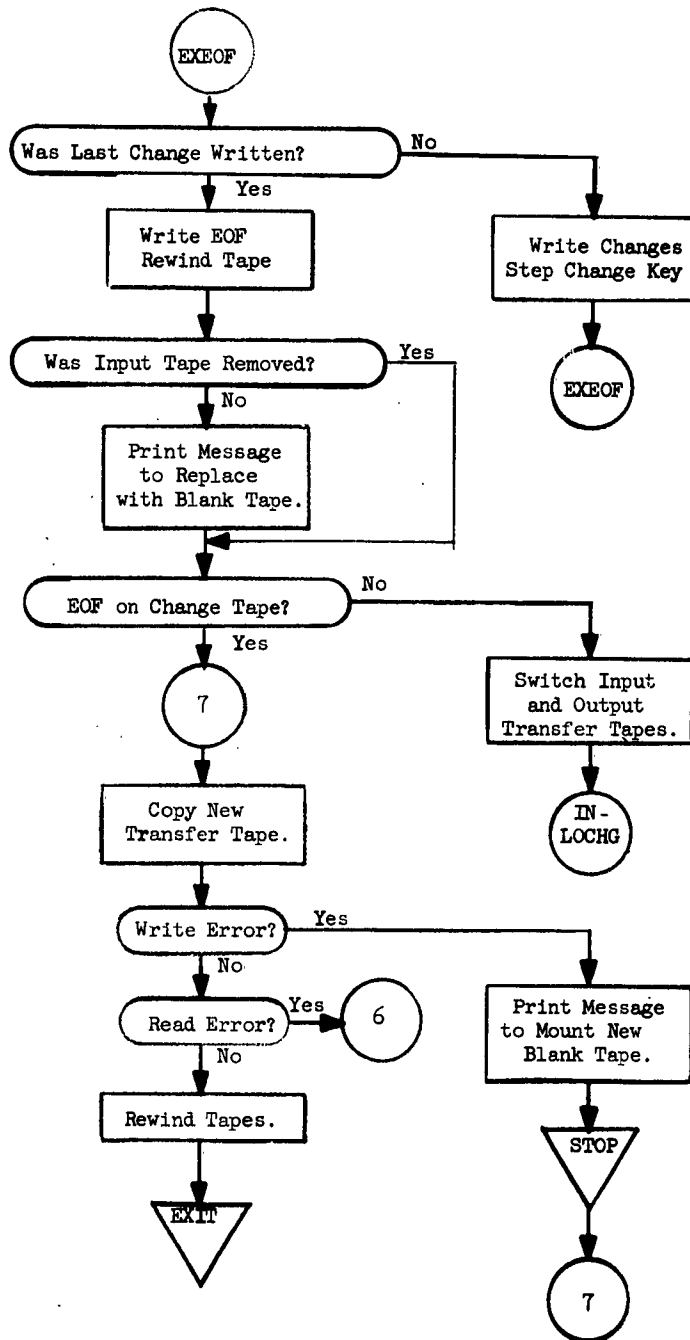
EXEOF

Was Last Change Written?

No

Yes

Write EOF
Rewind Tape

Write Changes
Step Change Key

EXEOF

Was Input Tape Removed?

Yes

No

Print Message
to Replace
with Blank Tape.

EOF on Change Tape?

No

Yes

7

Switch Input
and Output
Transfer Tapes.

IN-
LOCHG

Copy New
Transfer Tape.

Write Error?

Yes

No

Read Error?

Yes

6

No

Print Message
to Mount New
Blank Tape.

Rewind Tapes.

STOP

EXIT

7